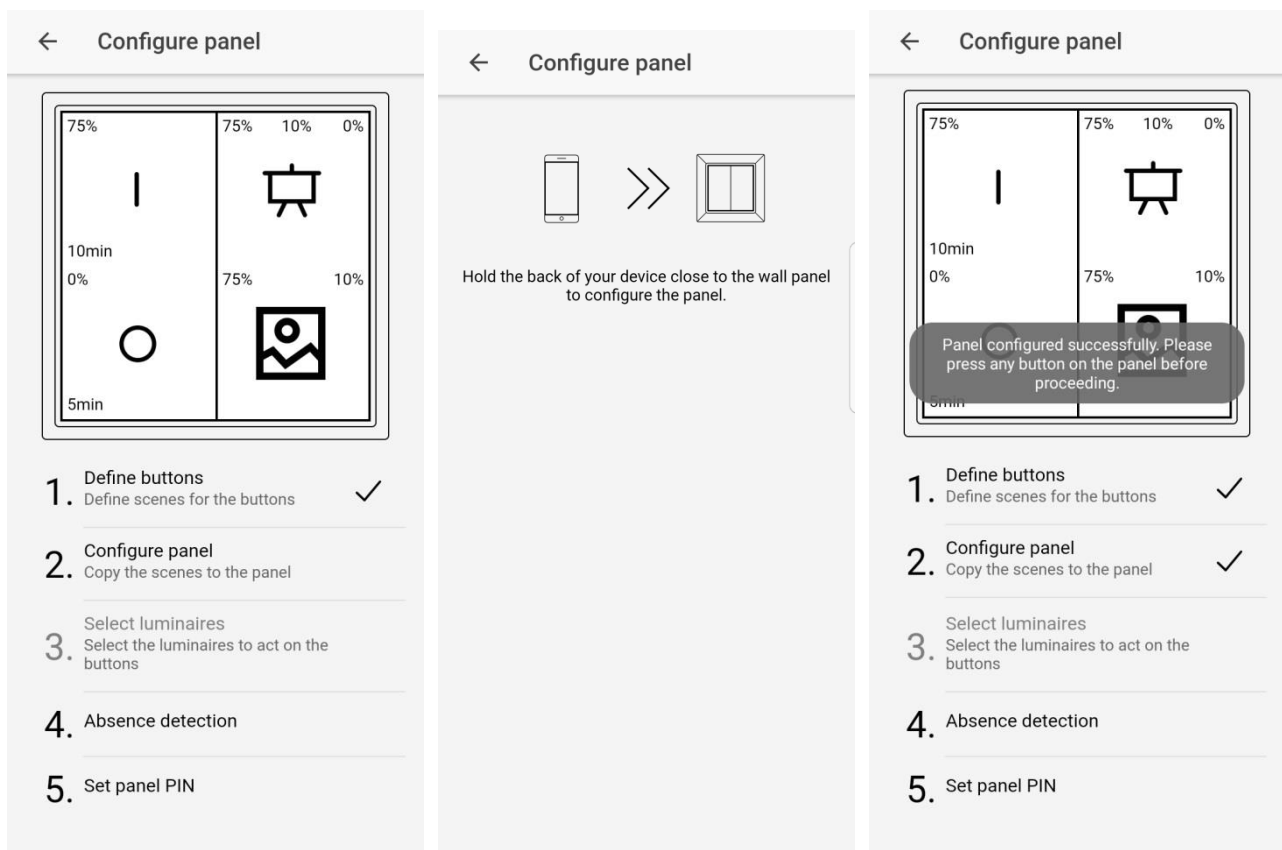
← Configure panel

75%
10min
75% 10% 0%
0%
5min
75% 10%

1. Define buttons
Define scenes for the buttons ✓

2. Configure panel
Copy the scenes to the panel

3. Select luminaires
Select the luminaires to act on the buttons

4. Absence detection

5. Set panel PIN

← Configure panel

Hold the back of your device close to the wall panel to configure the panel.

← Configure panel

75%
10min
75% 10% 0%
0%
5min
75% 10%

Panel configured successfully. Please press any button on the panel before proceeding.

1. Define buttons
Define scenes for the buttons ✓

2. Configure panel
Copy the scenes to the panel ✓

3. Select luminaires
Select the luminaires to act on the buttons

4. Absence detection

5. Set panel PIN